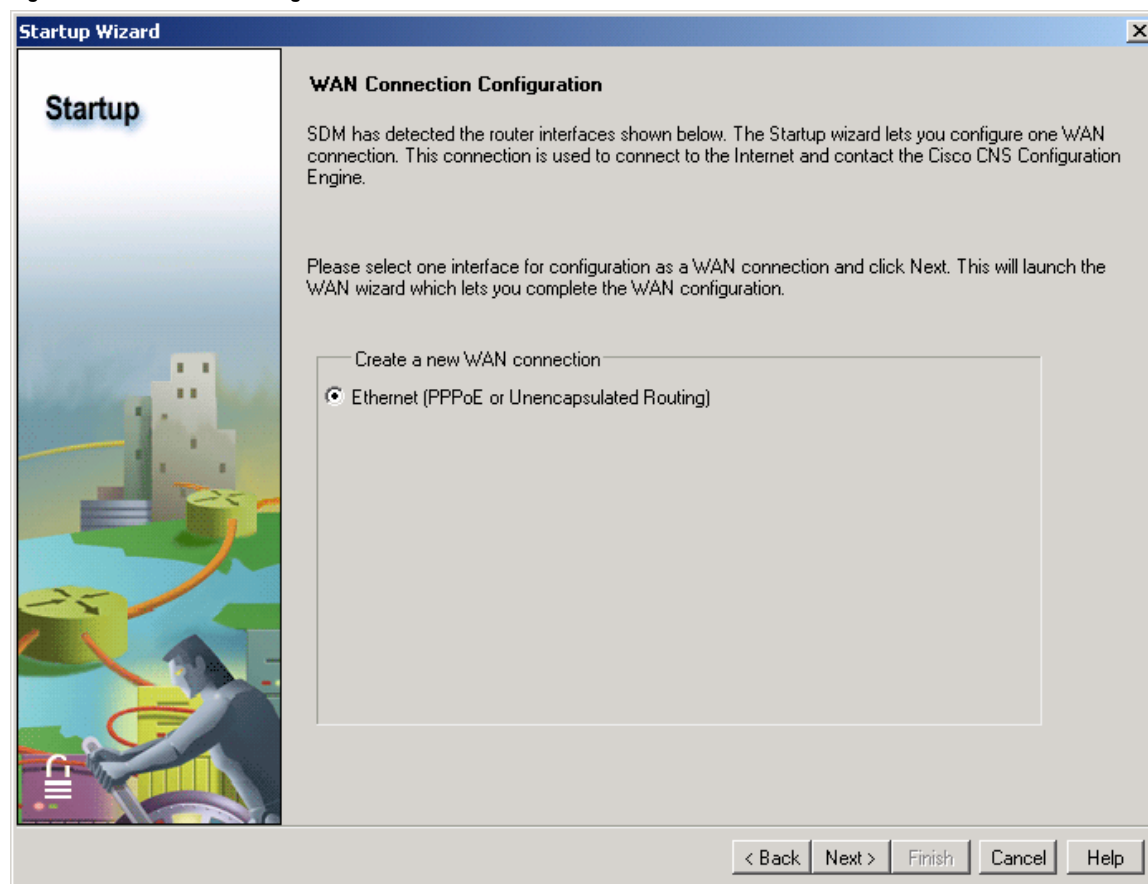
Startup Wizard

Startup

WAN Connection Configuration

SDM has detected the router interfaces shown below. The Startup wizard lets you configure one WAN connection. This connection is used to connect to the Internet and contact the Cisco CNS Configuration Engine.

Please select one interface for configuration as a WAN connection and click Next. This will launch the WAN wizard which lets you complete the WAN configuration.

Create a new WAN connection

Ethernet (PPPoE or Unencapsulated Routing)

< Back | Next > | Finish | Cancel | Help